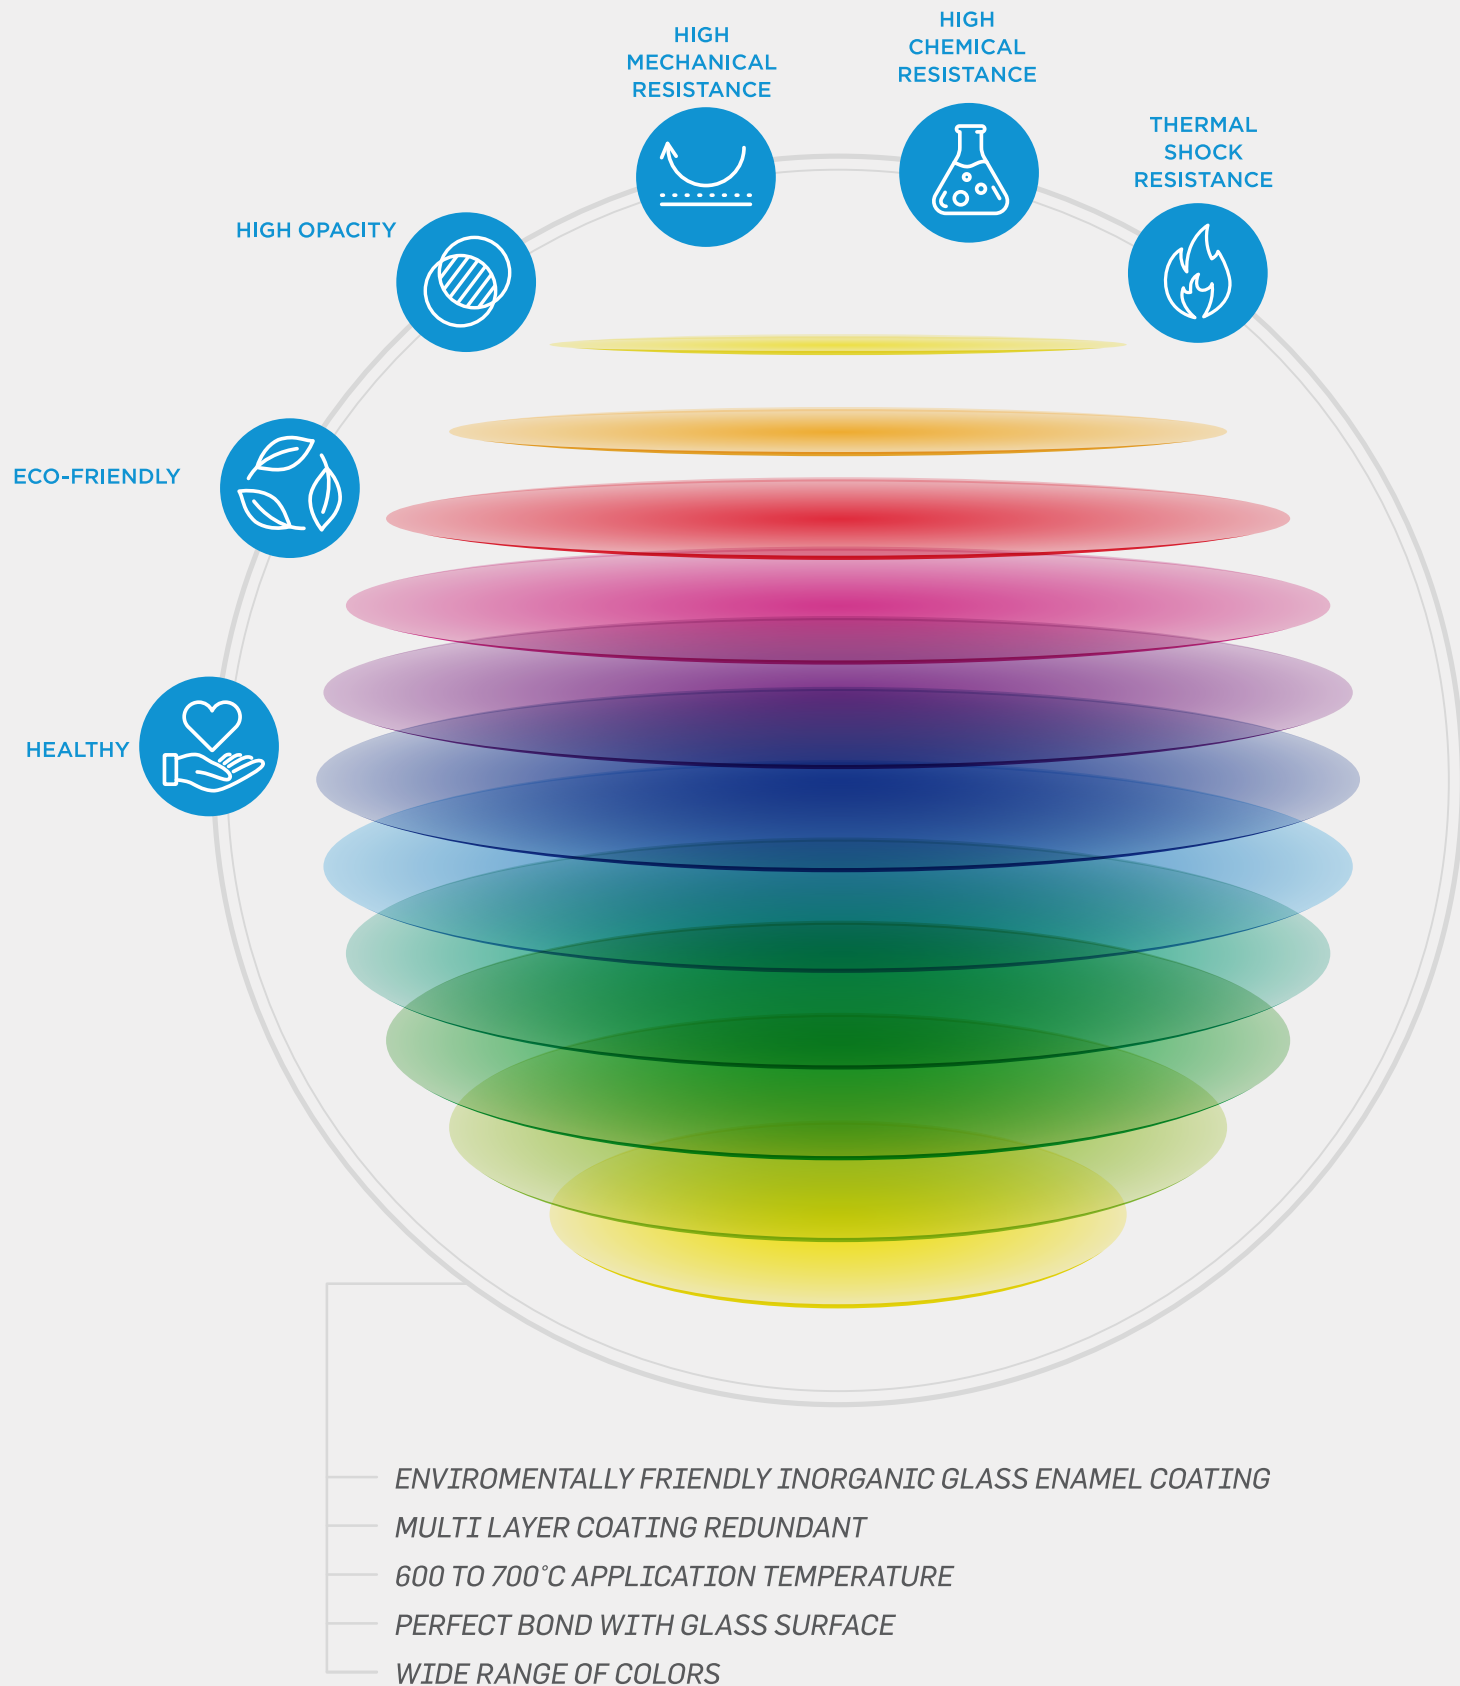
HIGH MECHANICAL RESISTANCE

HIGH CHEMICAL RESISTANCE

THERMAL SHOCK RESISTANCE

HIGH OPACITY

ECO-FRIENDLY

HEALTHY

ENVIROMENTALLY FRIENDLY INORGANIC GLASS ENAMEL COATING

MULTI LAYER COATING REDUNDANT

600 TO 700°C APPLICATION TEMPERATURE

PERFECT BOND WITH GLASS SURFACE

WIDE RANGE OF COLORS